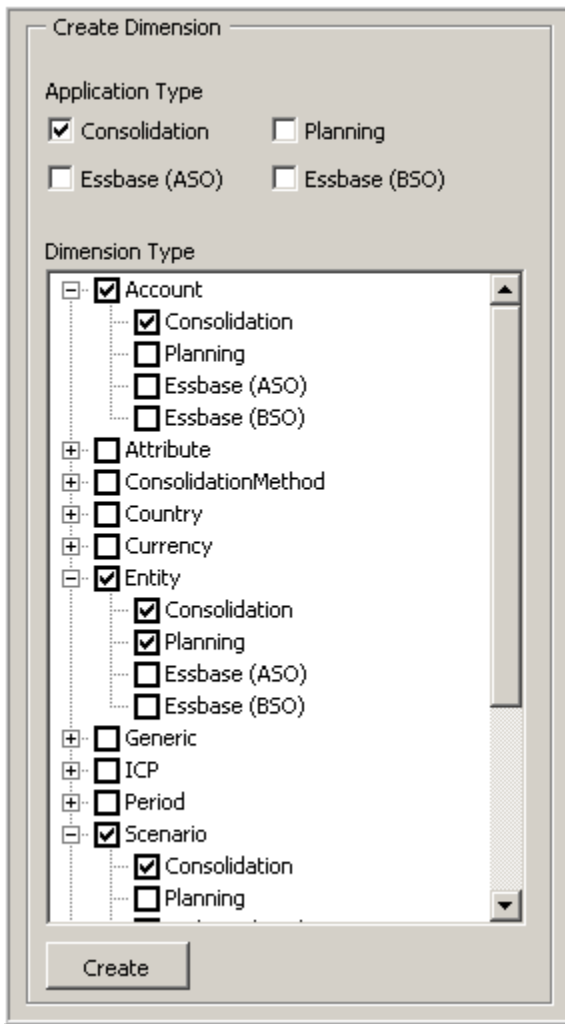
Create Dimension

Application Type

Consolidation
Planning
Essbase (ASO)
Essbase (BSO)

Dimension Type

Account
Consolidation
Planning
Essbase (ASO)
Essbase (BSO)
Attribute
ConsolidationMethod
Country
Currency
Entity
Consolidation
Planning
Essbase (ASO)
Essbase (BSO)
Generic
ICP
Period
Scenario
Consolidation
Planning
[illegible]

Create